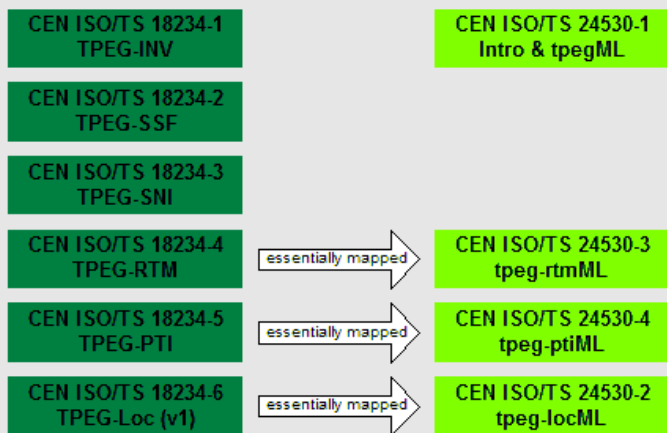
CEN ISO/TS 18234-1
TPEG-INV

CEN ISO/TS 24530-1
Intro & tpegML

CEN ISO/TS 18234-2
TPEG-SSF

CEN ISO/TS 18234-3
TPEG-SNI

CEN ISO/TS 18234-4
TPEG-RTM

essentially mapped

CEN ISO/TS 24530-3
tpeg-rtmML

CEN ISO/TS 18234-5
TPEG-PTI

essentially mapped

CEN ISO/TS 24530-4
tpeg-ptiML

CEN ISO/TS 18234-6
TPEG-Loc (v1)

essentially mapped

CEN ISO/TS 24530-2
tpeg-locML